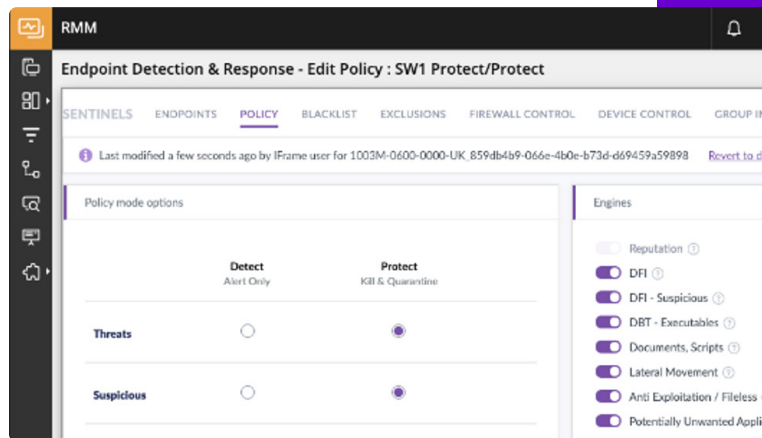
RMM

Endpoint Detection & Response - Edit Policy : SW1 Protect/Protect

SENTINELS ENDPOINTS POLICY BLACKLIST EXCLUSIONS FIREWALL CONTROL DEVICE CONTROL GROUP I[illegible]

Last modified a few seconds ago by IFrame user for 1003M-0600-0000-UK_859db4b9-066e-4b0e-b73d-d69459a59898 Revert to d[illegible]

Policy mode options

| | Detect Alert Only | Protect Kill & Quarantine |
|---|---|---|
| Threats | ○ | ● |
| Suspicious | ○ | ● |

Engines

Reputation
DFI
DFI - Suspicious
DBT - Executables
Documents, Scripts
Lateral Movement
Anti Exploitation / Fileless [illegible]
Potentially Unwanted Appli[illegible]